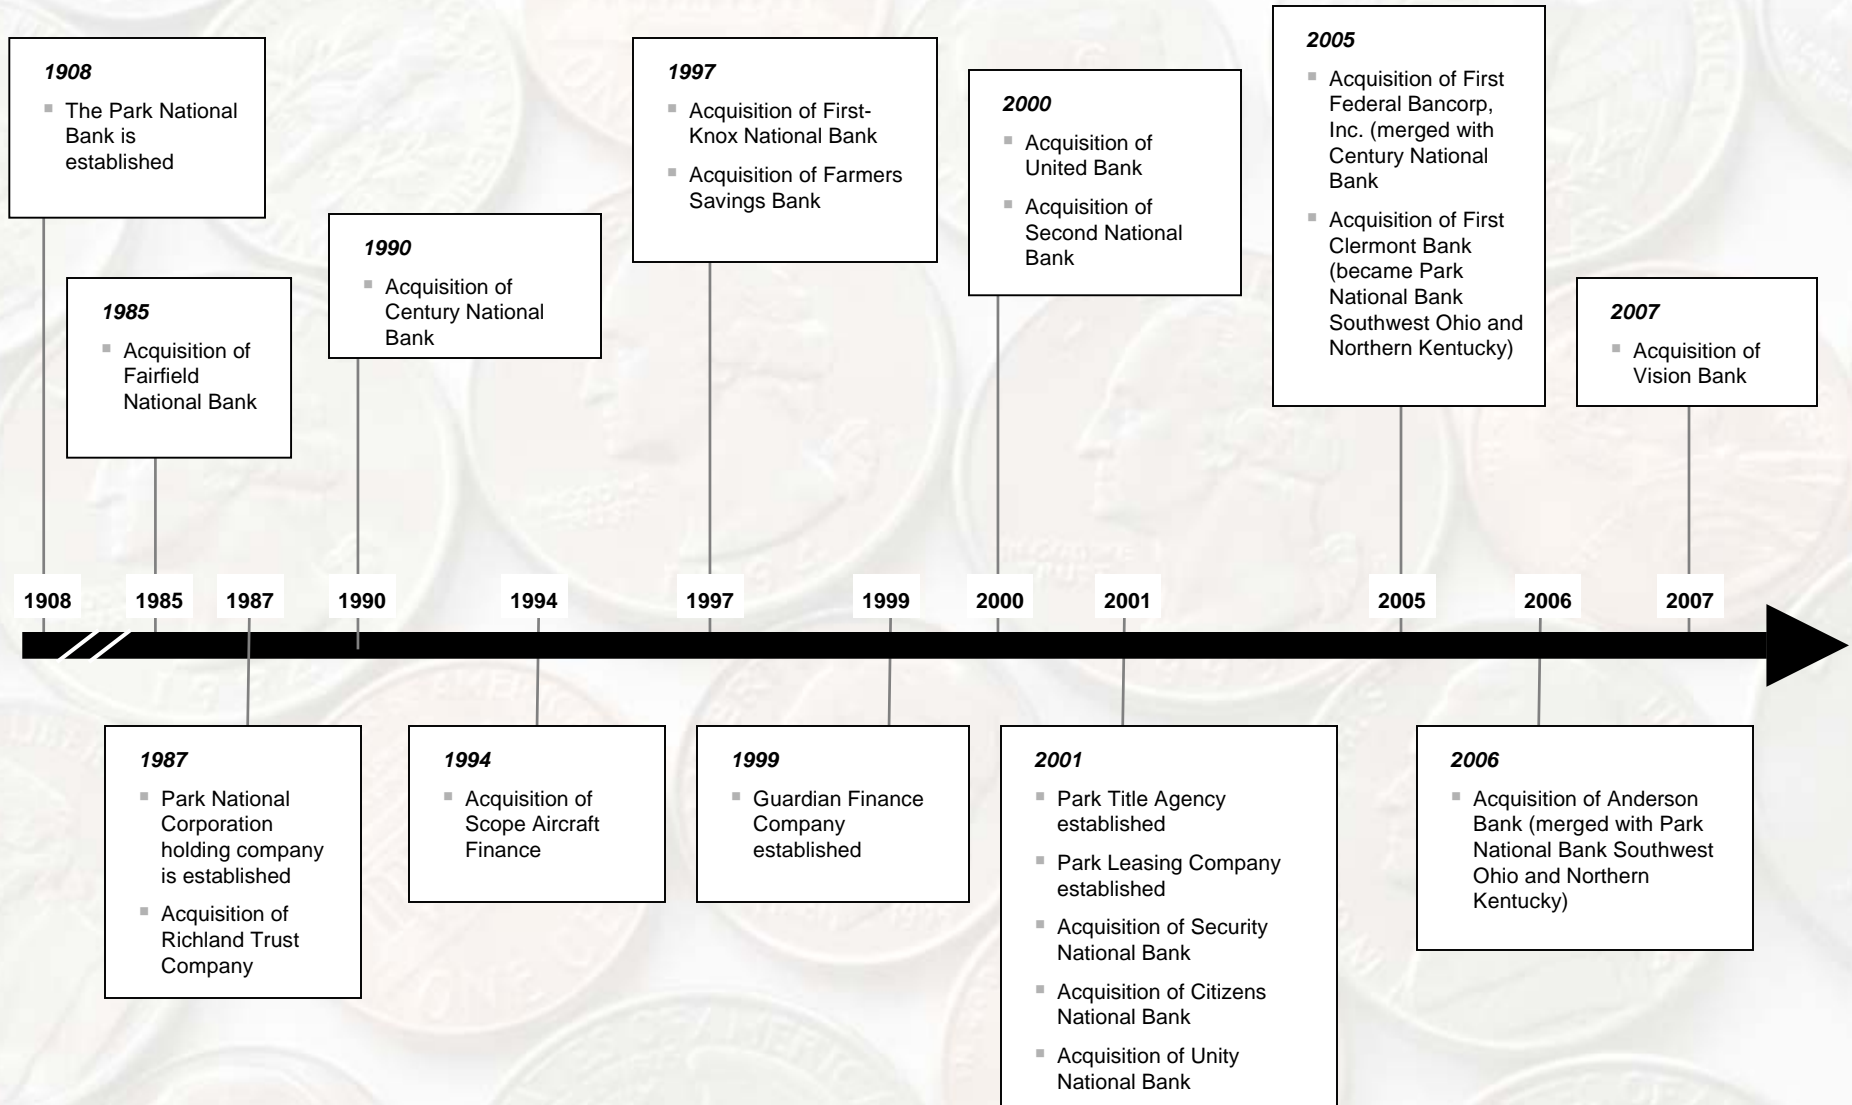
*1908*
- The Park National Bank is established

*1985*
- Acquisition of Fairfield National Bank

*1990*
- Acquisition of Century National Bank

*1997*
- Acquisition of First-Knox National Bank
- Acquisition of Farmers Savings Bank

*2000*
- Acquisition of United Bank
- Acquisition of Second National Bank

*2005*
- Acquisition of First Federal Bancorp, Inc. (merged with Century National Bank
- Acquisition of First Clermont Bank (became Park National Bank Southwest Ohio and Northern Kentucky)

*2007*
- Acquisition of Vision Bank

1908 1985 1987 1990 1994 1997 1999 2000 2001 2005 2006 2007

*1987*
- Park National Corporation holding company is established
- Acquisition of Richland Trust Company

*1994*
- Acquisition of Scope Aircraft Finance

*1999*
- Guardian Finance Company established

*2001*
- Park Title Agency established
- Park Leasing Company established
- Acquisition of Security National Bank
- Acquisition of Citizens National Bank
- Acquisition of Unity National Bank

*2006*
- Acquisition of Anderson Bank (merged with Park National Bank Southwest Ohio and Northern Kentucky)